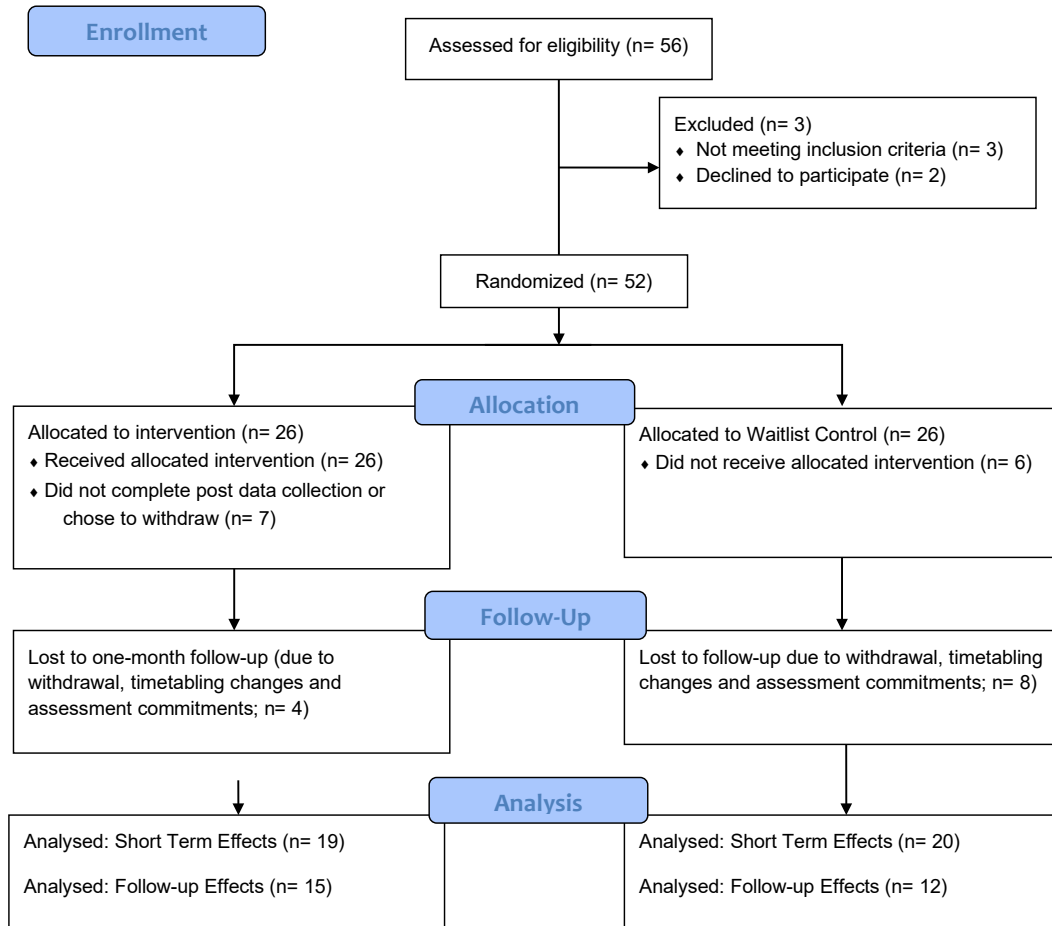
Enrollment

Assessed for eligibility (n= 56)

Excluded (n= 3)
♦ Not meeting inclusion criteria (n= 3)
♦ Declined to participate (n= 2)

Randomized (n= 52)

Allocation

Allocated to intervention (n= 26)
♦ Received allocated intervention (n= 26)
♦ Did not complete post data collection or chose to withdraw (n= 7)

Allocated to Waitlist Control (n= 26)
♦ Did not receive allocated intervention (n= 6)

Follow-Up

Lost to one-month follow-up (due to withdrawal, timetabling changes and assessment commitments; n= 4)

Lost to follow-up due to withdrawal, timetabling changes and assessment commitments; n= 8)

Analysis

Analysed: Short Term Effects (n= 19)

Analysed: Follow-up Effects (n= 15)

Analysed: Short Term Effects (n= 20)

Analysed: Follow-up Effects (n= 12)